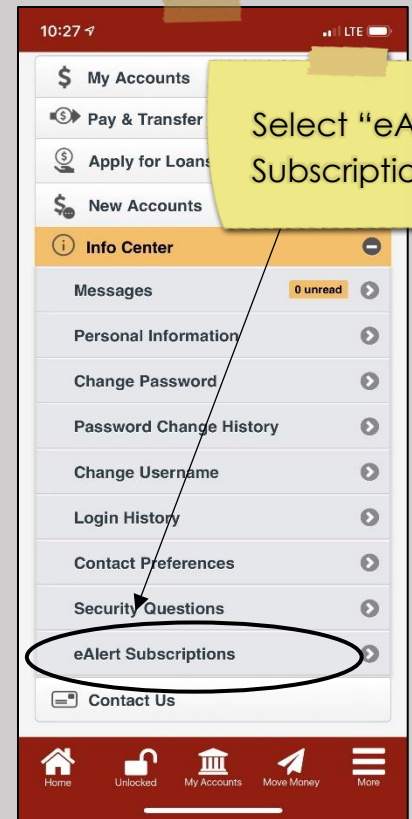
10:27
LTE

My Accounts
Pay & Transfer
Apply for Loans
New Accounts
Info Center
Messages
0 unread
Personal Information
Change Password
Password Change History
Change Username
Login History
Contact Preferences
Security Questions
eAlert Subscriptions
Contact Us

Select "eA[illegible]
Subscriptio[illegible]

Home
Unlocked
My Accounts
Move Money
More